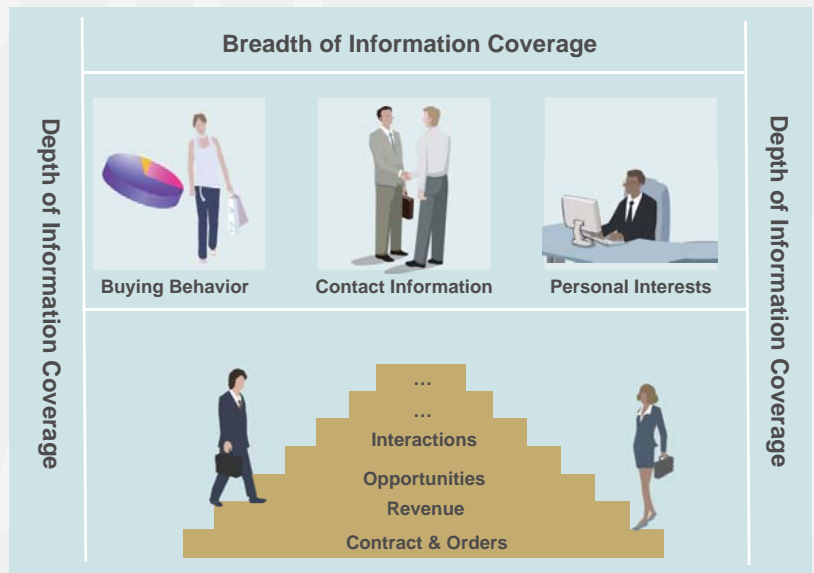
Breadth of Information Coverage

Depth of Information Coverage

Depth of Information Coverage

Buying Behavior

Contact Information

Personal Interests

…

…

Interactions

Opportunities

Revenue

Contract & Orders